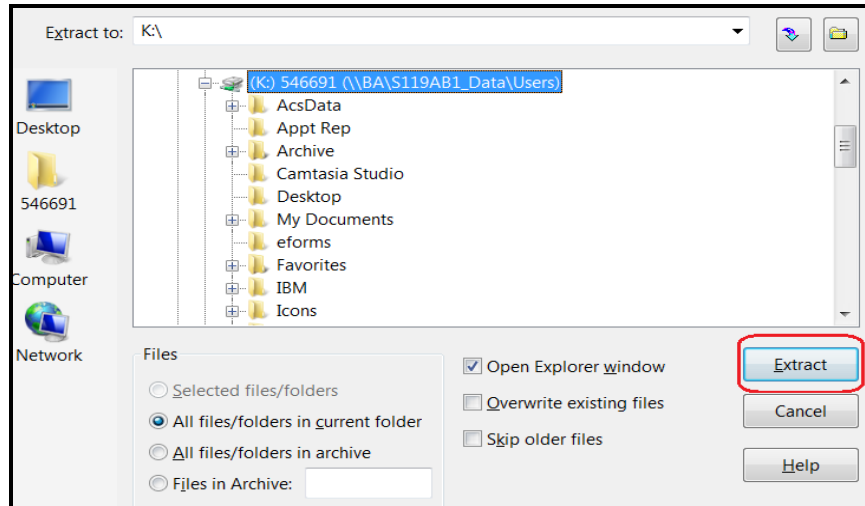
Extract to: K:\

Desktop
546691
Computer
Network

(K:) 546691 (\\BA\S119AB1_Data\Users)
AcsData
Appt Rep
Archive
Camtasia Studio
Desktop
My Documents
eforms
Favorites
IBM
Icons

Files
Selected files/folders
All files/folders in current folder
All files/folders in archive
Files in Archive:

Open Explorer window
Overwrite existing files
Skip older files

Extract
Cancel
Help